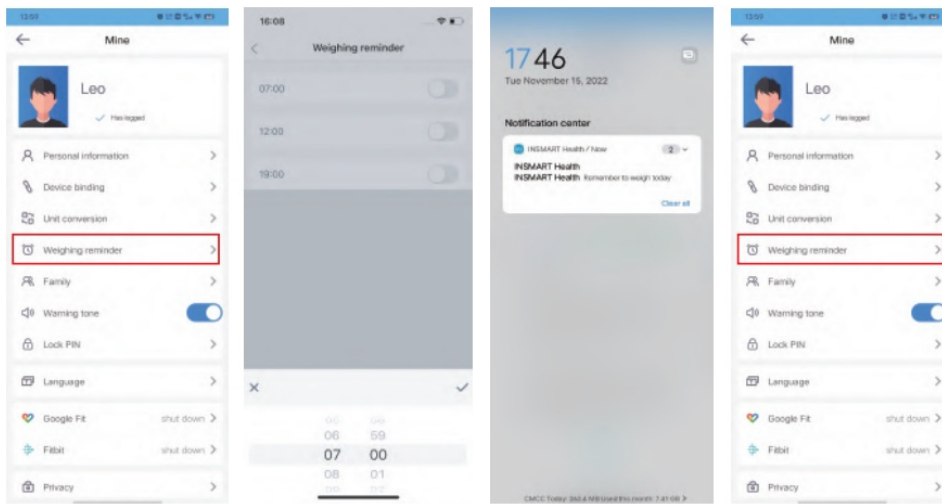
13:59

Mine

Leo

Has logged

Personal information

Device binding

Unit conversion

Weighing reminder

Family

Warning tone

Lock PIN

Language

Google Fit shut down

Fitbit shut down

Privacy

16:08

Weighing reminder

07:00

12:00

19:00

×

06 59
07 00
08 01

17 46
Tue November 15, 2022

Notification center

INSMART Health / Now 2

INSMART Health
INSMART Health Remember to weigh today

Clear all

CMCC Today: 360.4 MB Used this month: 7.41 GB

13:59

Mine

Leo

Has logged

Personal information

Device binding

Unit conversion

Weighing reminder

Family

Warning tone

Lock PIN

Language

Google Fit shut down

Fitbit shut down

Privacy